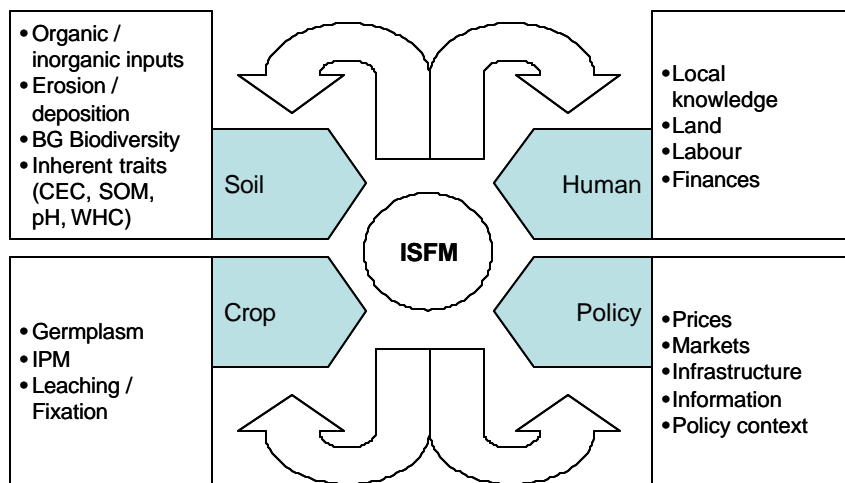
• Organic / inorganic inputs
• Erosion / deposition
• BG Biodiversity
• Inherent traits (CEC, SOM, pH, WHC)

Soil

• Local knowledge
• Land
• Labour
• Finances

Human

ISFM

Crop

Policy

• Germplasm
• IPM
• Leaching / Fixation

• Prices
• Markets
• Infrastructure
• Information
• Policy context